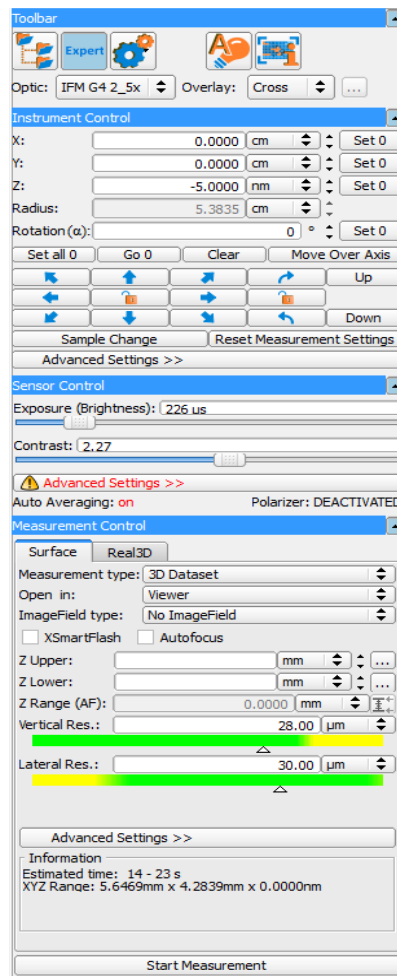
Toolbar

Expert

Optic: IFM G4 2_5x Overlay: Cross ...

Instrument Control

X: 0.0000 cm Set 0
Y: 0.0000 cm Set 0
Z: -5.0000 nm Set 0
Radius: 5.3835 cm
Rotation (α): 0 ° Set 0

Set all 0 Go 0 Clear Move Over Axis

Up

Down

Sample Change Reset Measurement Settings

Advanced Settings >>

Sensor Control

Exposure (Brightness): 226 us

Contrast: 2.27

Advanced Settings >>

Auto Averaging: on Polarizer: DEACTIVATED

Measurement Control

Surface Real3D

Measurement type: 3D Dataset
Open in: Viewer
ImageField type: No ImageField
XSmartFlash Autofocus
Z Upper: mm ...
Z Lower: mm ...
Z Range (AF): 0.0000 mm
Vertical Res.: 28.00 µm
Lateral Res.: 30.00 µm

Advanced Settings >>

Information
Estimated time: 14 - 23 s
XYZ Range: 5.6469mm x 4.2839mm x 0.0000nm

Start Measurement